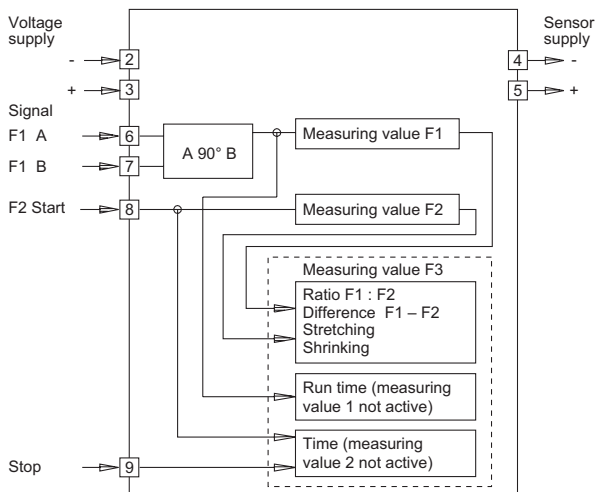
Voltage supply

-
2

+
3

Signal

F1 A
6

F1 B
7

A 90° B

Measuring value F1

F2 Start
8

Measuring value F2

Measuring value F3

Ratio F1 : F2
Difference F1 – F2
Stretching
Shrinking

Run time (measuring value 1 not active)

Time (measuring value 2 not active)

Stop
9

Sensor supply

4
-

5
+